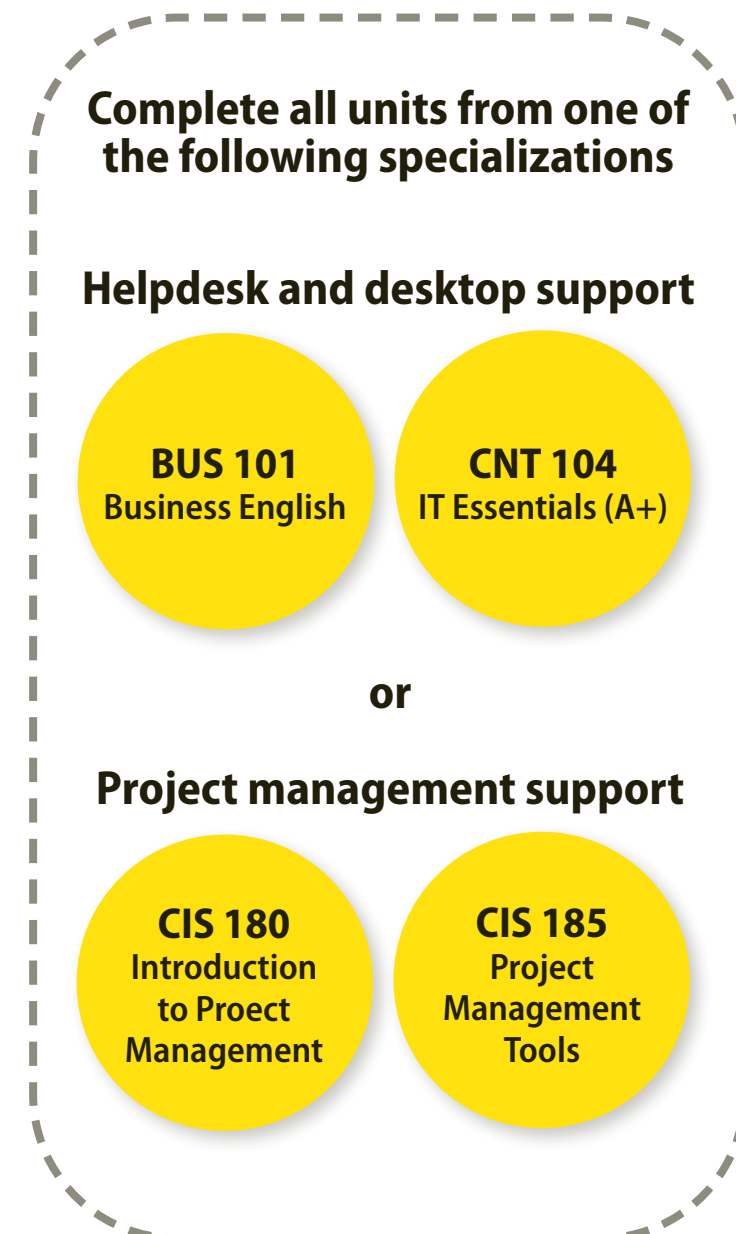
Complete all units from one of the following specializations

Helpdesk and desktop support

BUS 101
Business English

CNT 104
IT Essentials (A+)

or

Project management support

CIS 180
Introduction to Proect Management

CIS 185
Project Management Tools